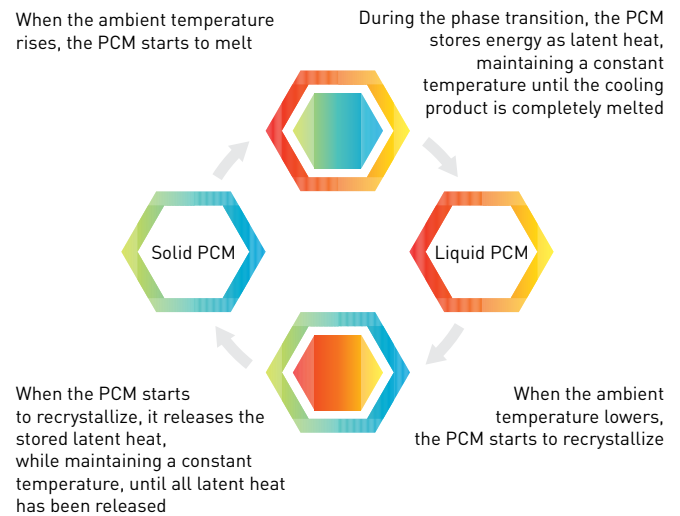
When the ambient temperature rises, the PCM starts to melt

During the phase transition, the PCM stores energy as latent heat, maintaining a constant temperature until the cooling product is completely melted

Solid PCM

Liquid PCM

When the PCM starts to recrystallize, it releases the stored latent heat, while maintaining a constant temperature, until all latent heat has been released

When the ambient temperature lowers, the PCM starts to recrystallize